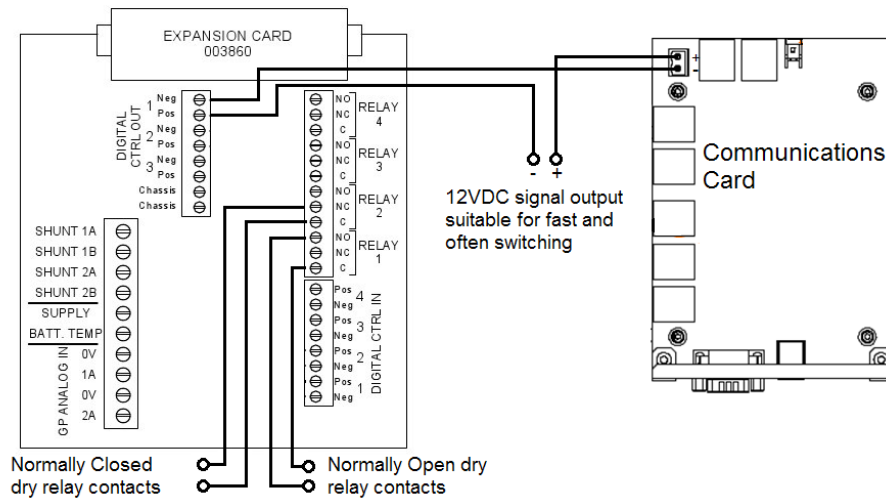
EXPANSION CARD
003860

DIGITAL CTRL OUT
1 Neg
Pos
2 Neg
Pos
3 Neg
Pos
Chassis
Chassis

NO
NC
C
RELAY 4
NO
NC
C
RELAY 3
NO
NC
C
RELAY 2
NO
NC
C
RELAY 1

SHUNT 1A
SHUNT 1B
SHUNT 2A
SHUNT 2B
SUPPLY
BATT. TEMP
GP ANALOG IN
0V
1A
0V
2A

DIGITAL CTRL IN
Pos 4
Neg
Pos 3
Neg
Pos 2
Neg
Pos 1
Neg

+
-
- +
12VDC signal output suitable for fast and often switching

Communications Card

Normally Closed dry relay contacts

Normally Open dry relay contacts